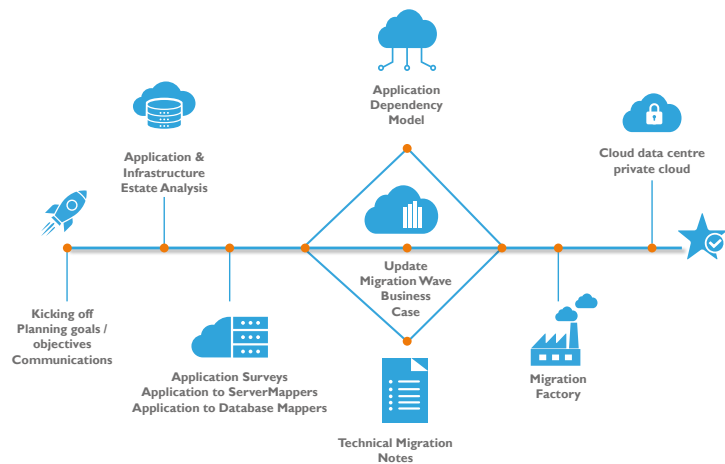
Application Dependency Model

Application & Infrastructure Estate Analysis

Cloud data centre private cloud

Update Migration Wave Business Case

Kicking off Planning goals / objectives Communications

Application Surveys Application to ServerMappers Application to Database Mappers

Migration Factory

Technical Migration Notes